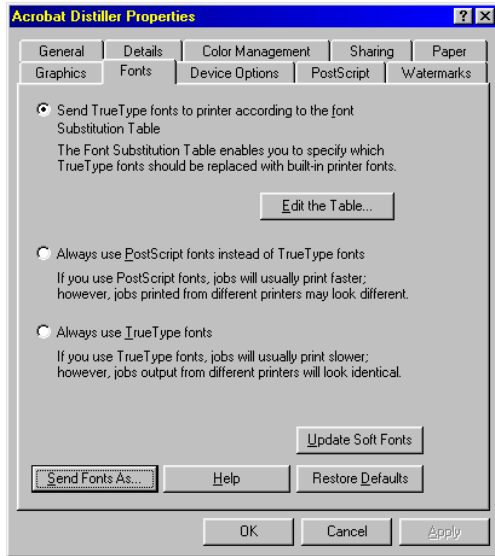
Acrobat Distiller Properties

?

General | Details | Color Management | Sharing | Paper
Graphics | Fonts | Device Options | PostScript | Watermarks

Send TrueType fonts to printer according to the font Substitution Table

The Font Substitution Table enables you to specify which TrueType fonts should be replaced with built-in printer fonts.

Edit the Table...

Always use PostScript fonts instead of TrueType fonts

If you use PostScript fonts, jobs will usually print faster; however, jobs printed from different printers may look different.

Always use TrueType fonts

If you use TrueType fonts, jobs will usually print slower; however, jobs output from different printers will look identical.

Update Soft Fonts

Send Fonts As...

Help

Restore Defaults

OK

Cancel

Apply